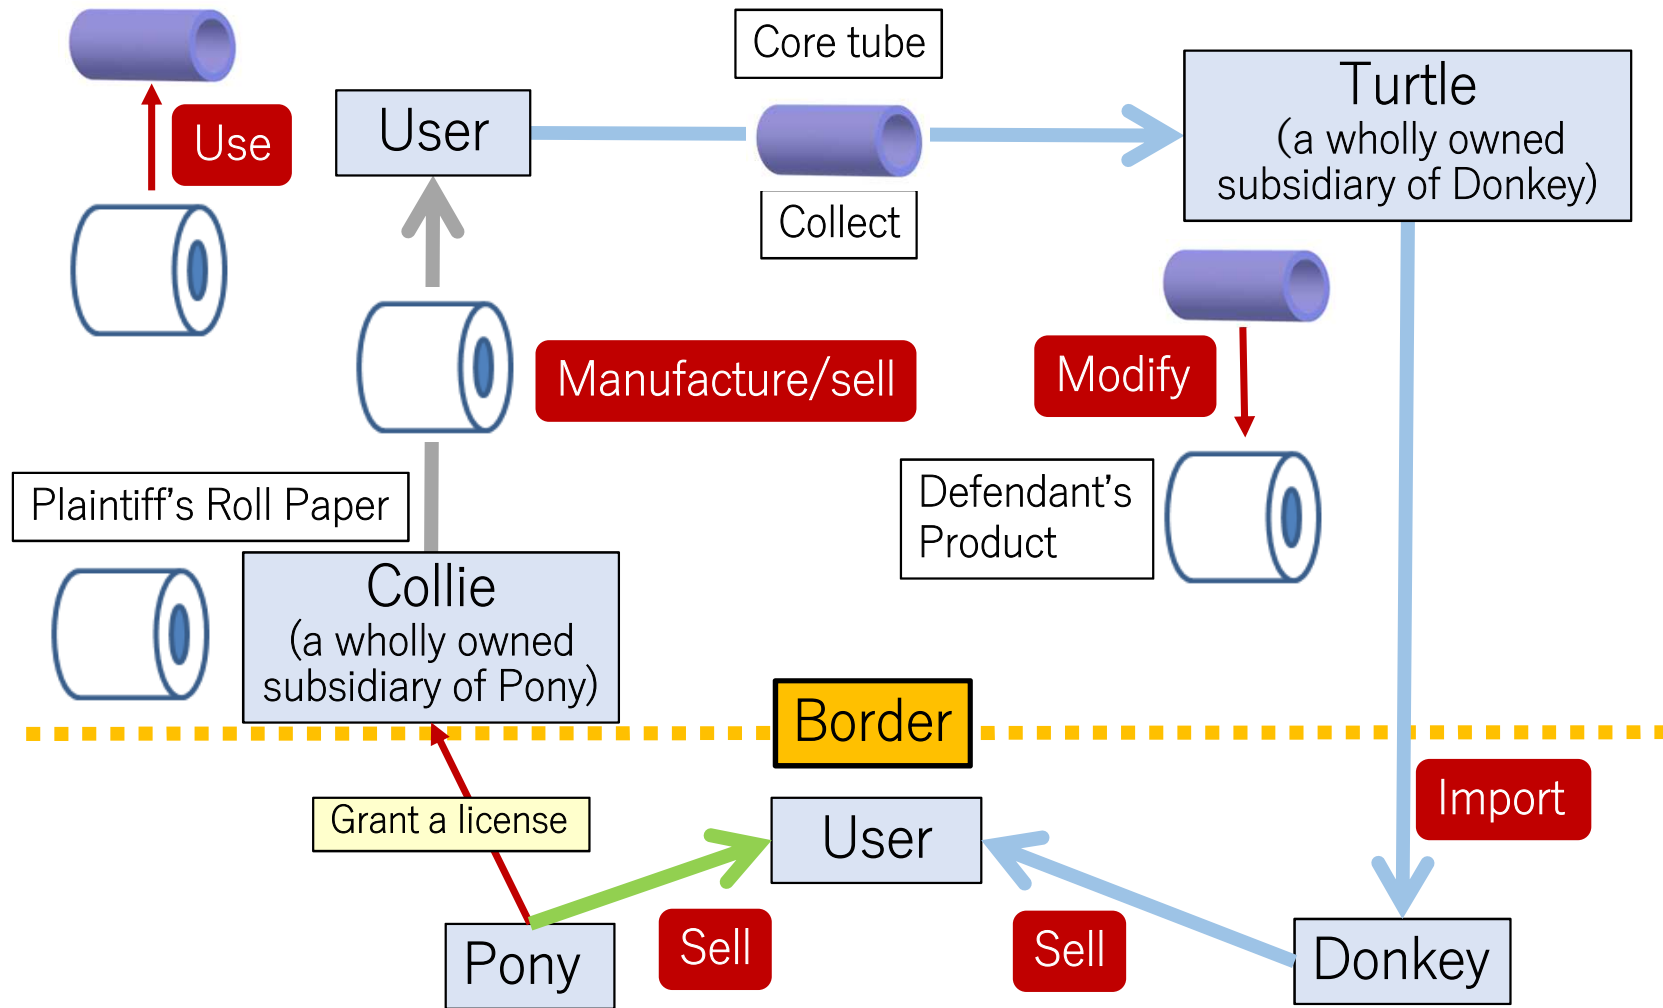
Use

User

Core tube

Collect

Turtle
(a wholly owned subsidiary of Donkey)

Manufacture/sell

Modify

Defendant's Product

Plaintiff's Roll Paper

Collie
(a wholly owned subsidiary of Pony)

Border

Import

Grant a license

User

Pony

Sell

Sell

Donkey